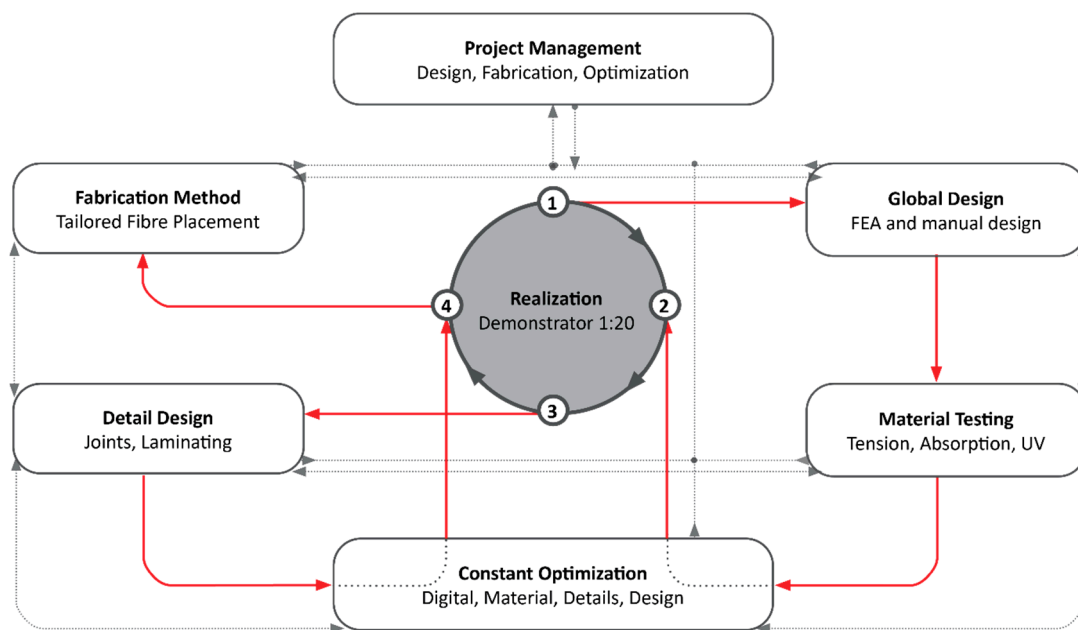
**Project Management**
Design, Fabrication, Optimization

**Fabrication Method**
Tailored Fibre Placement

**Global Design**
FEA and manual design

1

2

3

4

**Realization**
Demonstrator 1:20

**Detail Design**
Joints, Laminating

**Material Testing**
Tension, Absorption, UV

**Constant Optimization**
Digital, Material, Details, Design